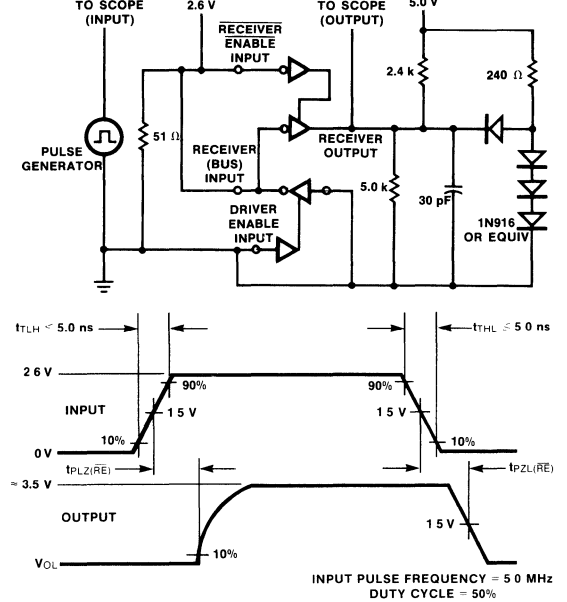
TO SCOPE (INPUT)

2.6 V

$\overline{\text{RECEIVER}}$ ENABLE INPUT

TO SCOPE (OUTPUT)

5.0 V

2.4 k

240 Ω

PULSE GENERATOR

51 Ω

RECEIVER (BUS) INPUT

RECEIVER OUTPUT

5.0 k

30 pF

DRIVER ENABLE INPUT

1N916 OR EQUIV

$t_{TLH} < 5.0$ ns

$t_{THL} \leq 5.0$ ns

2.6 V

90%

90%

INPUT

1.5 V

1.5 V

10%

10%

0 V

$t_{PLZ(\overline{RE})}$

$t_{PZL(\overline{RE})}$

≈ 3.5 V

OUTPUT

1.5 V

$V_{OL}$

10%

INPUT PULSE FREQUENCY = 5.0 MHz
DUTY CYCLE = 50%